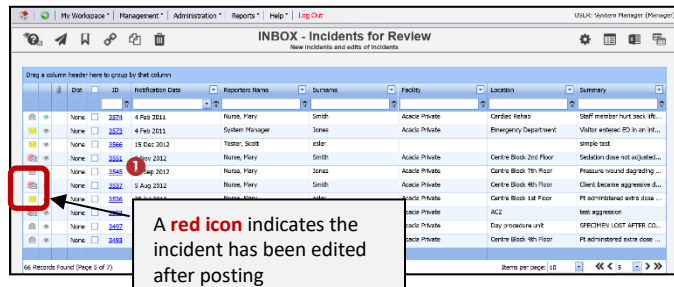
My Workspace * | Management * | Administration * | Reports * | Help * | Log Out

USER: System Manager (Manager)

INBOX - Incidents for Review
New incidents and edits of incidents

Drag a column header here to group by that column

| | | Dist | | ID | Notification Date | Reporters Name | Surname | Facility | Location | Summary |
|---|---|---|---|---|---|---|---|---|---|---|
| | | None | | 3574 | 4 Feb 2011 | Nurse, Mary | Smith | Acacia Private | Cardiac Rehab | Staff member hurt back lift... |
| | | None | | 3573 | 4 Feb 2011 | System Manager | Jones | Acacia Private | Emergency Department | Visitor entered ED in an int... |
| | | None | | 3566 | 15 Dec 2012 | Tester, Scott | eder | | | simple test |
| | | None | | 3551 | Nov 2012 | Nurse, Mary | Smith | Acacia Private | Centre Block 2nd Floor | Sedation dose not adjusted... |
| | | None | | 3545 | Sep 2012 | Nurse, Mary | Smith | Acacia Private | Centre Block 7th Floor | Pressure wound degrading ... |
| | | None | | 3537 | 5 Aug 2012 | Nurse, Mary | Smith | Acacia Private | Centre Block 4th Floor | Client became aggressive d... |
| | | None | | 3536 | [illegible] | Nurse, Mary | Smith | Acacia Private | Centre Block 1st Floor | Pt administerd extra dose ... |
| | | None | | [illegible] | | | | | AC2 | test aggression |
| | | None | | 3497 | | | | | Day procedure unit | SPECIMEN LOST AFTER CO... |
| | | None | | 3493 | | | | | Centre Block 4th Floor | Pt administered extra dose ... |

66 Records Found (Page 5 of 7)

Items per page: 10

1

A red icon indicates the incident has been edited after posting